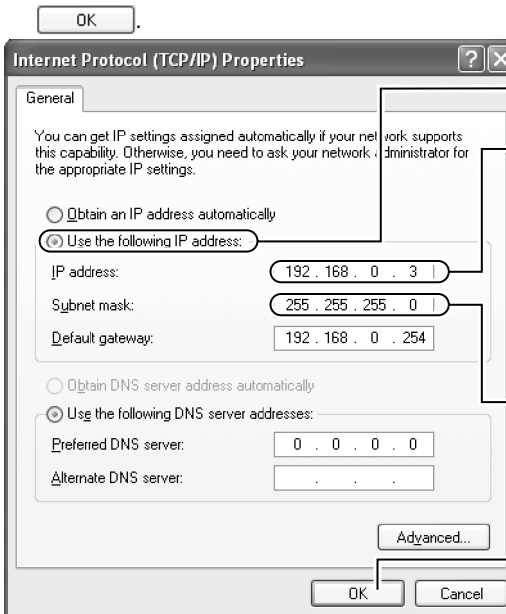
OK.

Internet Protocol (TCP/IP) Properties

General

You can get IP settings assigned automatically if your network supports this capability. Otherwise, you need to ask your network administrator for the appropriate IP settings.

Obtain an IP address automatically

Use the following IP address:

IP address: 192 . 168 . 0 . 3

Subnet mask: 255 . 255 . 255 . 0

Default gateway: 192 . 168 . 0 . 254

Obtain DNS server address automatically

Use the following DNS server addresses:

Preferred DNS server: 0 . 0 . 0 . 0

Alternate DNS server: . . .

Advanced...

OK Cancel